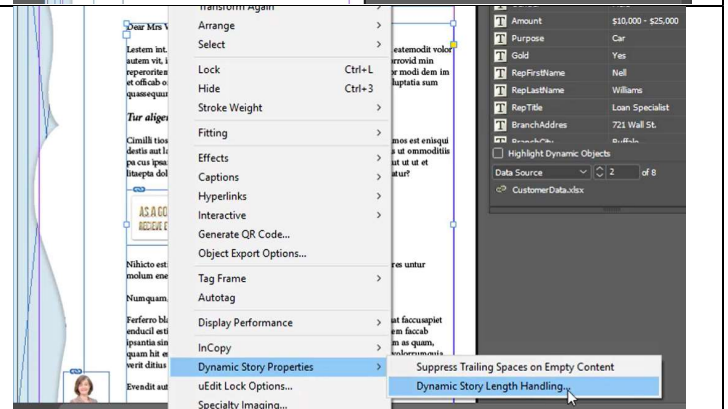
Transform Again
Arrange
Select
Lock Ctrl+L
Hide Ctrl+3
Stroke Weight
Fitting
Effects
Captions
Hyperlinks
Interactive
Generate QR Code...
Object Export Options...
Tag Frame
Autotag
Display Performance
InCopy
Dynamic Story Properties
uEdit Lock Options...
Specialty Imaging...

Suppress Trailing Spaces on Empty Content
Dynamic Story Length Handling...

Dear Mrs W
Lestem int. autem vit, i reperoriten et officab o quassequu
Tur aliger
Cimilli tios destis aut la pa cus ipsa litaepta dol
AS A GO RECIEVE E
Nihicto est molum ene
Numquam
Ferferro bla enducil esti ipsantia sin quam hit e verit ditius
Evendit aut

eatemodit volor rrovid min or modi dem im luptatia sum
mos et enisqui s ut ommoditis ut ut ut et atur?
res untur
at faccuspiet em faccab as ne quam, volorrumquia

Amount $10,000 - $25,000
Purpose Car
Gold Yes
RepFirstName Nell
RepLastName Williams
RepTitle Loan Specialist
BranchAddres 721 Wall St.
BranchCity Buffalo
Highlight Dynamic Objects
Data Source 2 of 8
CustomerData.xlsx